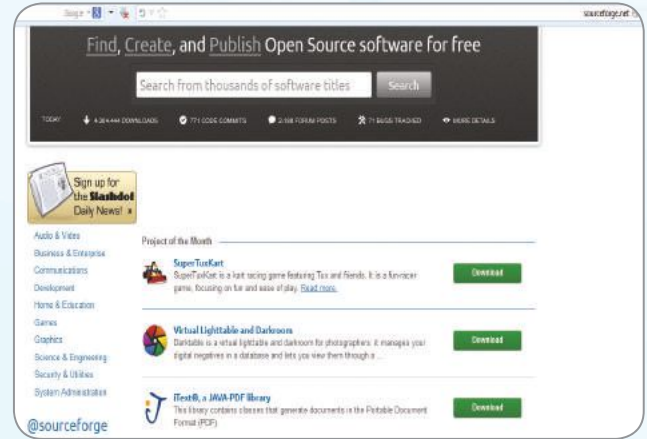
Google

sourceforge.net

Find, Create, and Publish Open Source software for free

Search from thousands of software titles

Search

TODAY 4,264,444 DOWNLOADS 771 CODE COMMITS 2,108 FORUM POSTS 71 BUGS TRACKED MORE DETAILS

Sign up for the Slashdot Daily News! »

Audio & Video
Business & Enterprise
Communications
Development
Home & Education
Games
Graphics
Science & Engineering
Security & Utilities
System Administration

@sourceforge

Project of the Month

SuperTuxKart
SuperTuxKart is a kart racing game featuring Tux and friends. It is a fun racer game, focusing on fun and ease of play. Read more.

Download

Virtual Lighttable and Darkroom
Darktable is a virtual lighttable and darkroom for photographers: it manages your digital negatives in a database and lets you view them through a ...

Download

iText®, a JAVA-PDF library
This library contains classes that generate documents in the Portable Document Format (PDF)

Download